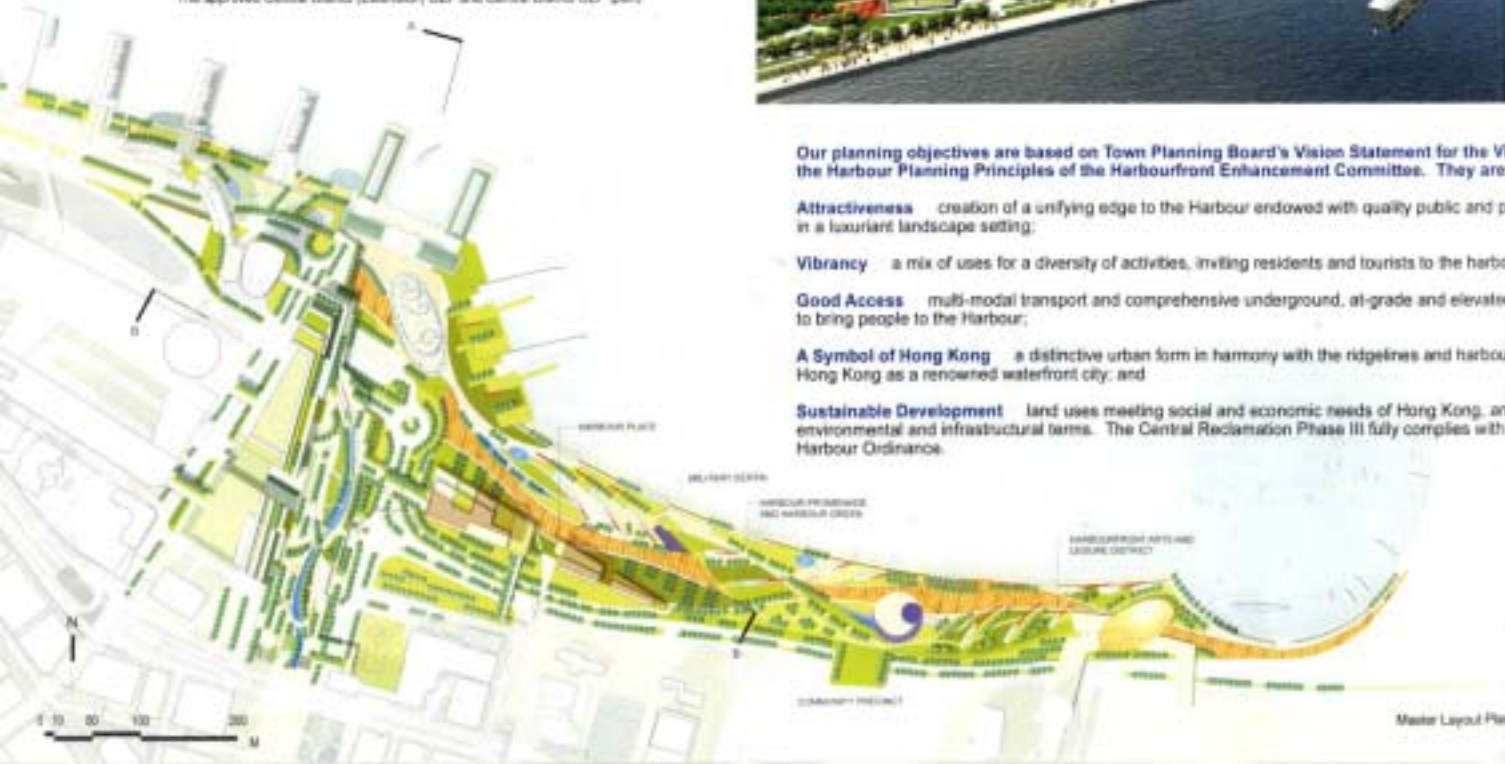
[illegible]

A

Our planning objectives are based on Town Planning Board's Vision Statement for the V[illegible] the Harbour Planning Principles of the Harbourfront Enhancement Committee. They are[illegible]

Attractiveness creation of a unifying edge to the Harbour endowed with quality public and p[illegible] in a luxuriant landscape setting;

Vibrancy a mix of uses for a diversity of activities, inviting residents and tourists to the harbo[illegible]

Good Access multi-modal transport and comprehensive underground, at-grade and elevate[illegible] to bring people to the Harbour;

A Symbol of Hong Kong a distinctive urban form in harmony with the ridgelines and harbou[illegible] Hong Kong as a renowned waterfront city; and

Sustainable Development land uses meeting social and economic needs of Hong Kong, a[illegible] environmental and infrastructural terms. The Central Reclamation Phase III fully complies with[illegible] Harbour Ordinance.

D

HARBOUR PLACE

MILITARY BERTH

HARBOUR PROMENADE AND HARBOUR GREEN

HARBOURFRONT ARTS AND LEISURE DISTRICT

B

N

COMMUNITY PRECINCT

0 10 50 100 200 M

Master Layout Pla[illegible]